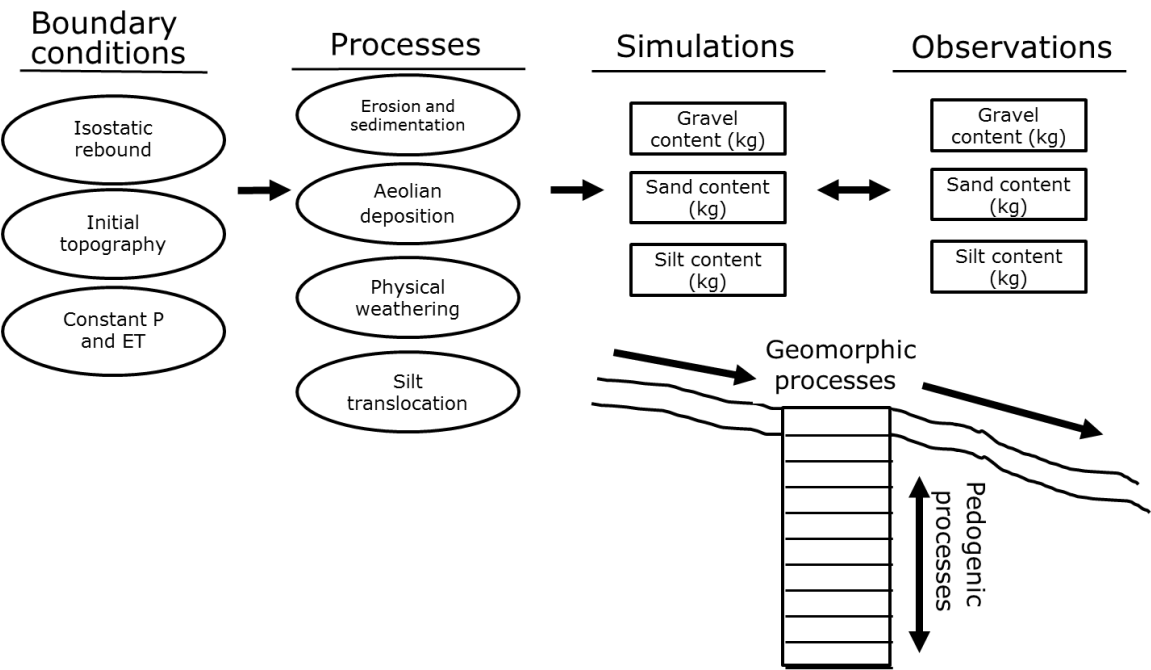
Boundary conditions

Isostatic rebound

Initial topography

Constant P and ET

Processes

Erosion and sedimentation

Aeolian deposition

Physical weathering

Silt translocation

Simulations

Gravel content (kg)

Sand content (kg)

Silt content (kg)

Observations

Gravel content (kg)

Sand content (kg)

Silt content (kg)

Geomorphic processes

Pedogenic processes